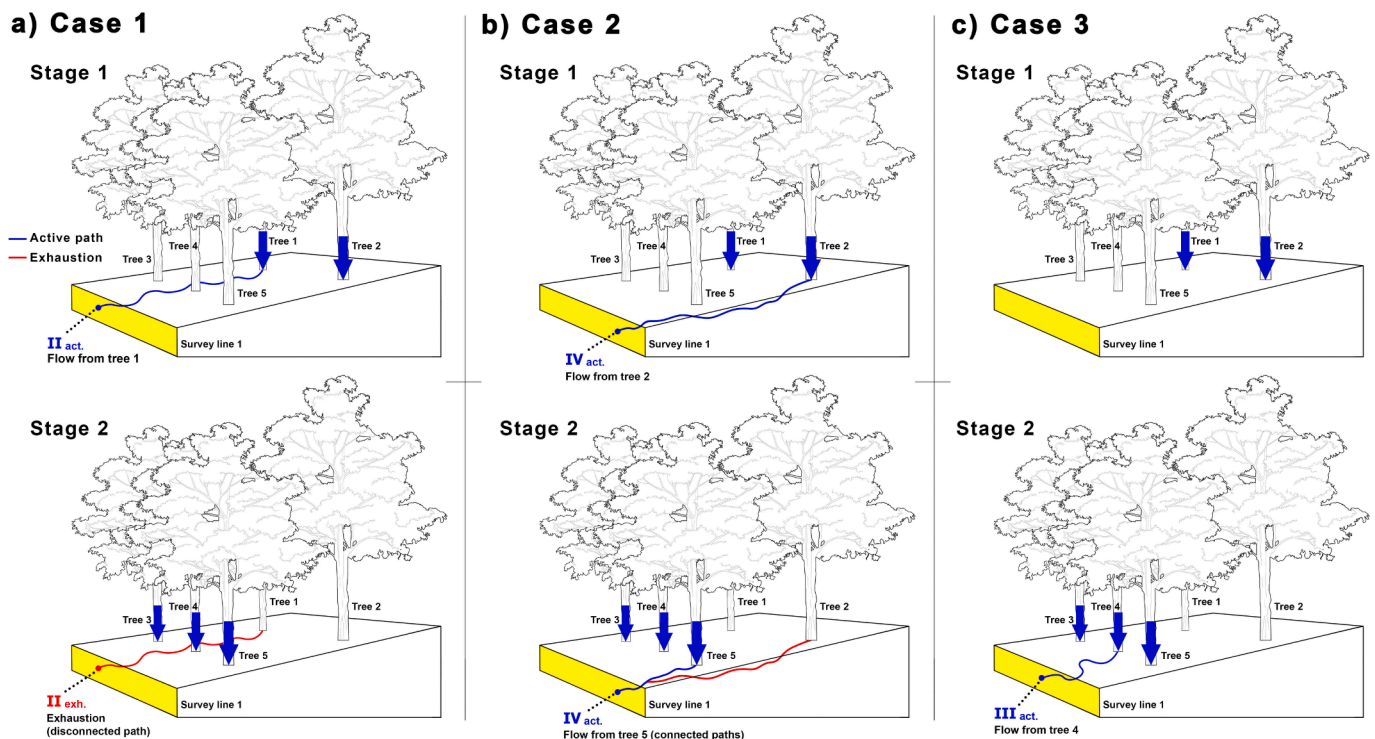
a) Case 1

Stage 1

Active path
Exhaustion

Tree 3
Tree 4
Tree 1
Tree 2
Tree 5
Survey line 1
II act.
Flow from tree 1

Stage 2

Tree 3
Tree 4
Tree 1
Tree 2
Tree 5
Survey line 1
II exh.
Exhaustion (disconnected path)

b) Case 2

Stage 1

Tree 3
Tree 4
Tree 1
Tree 2
Tree 5
Survey line 1
IV act.
Flow from tree 2

Stage 2

Tree 3
Tree 4
Tree 1
Tree 2
Tree 5
Survey line 1
IV act.
Flow from tree 5 (connected paths)

c) Case 3

Stage 1

Tree 3
Tree 4
Tree 1
Tree 2
Tree 5
Survey line 1

Stage 2

Tree 3
Tree 4
Tree 1
Tree 2
Tree 5
Survey line 1
III act.
Flow from tree 4